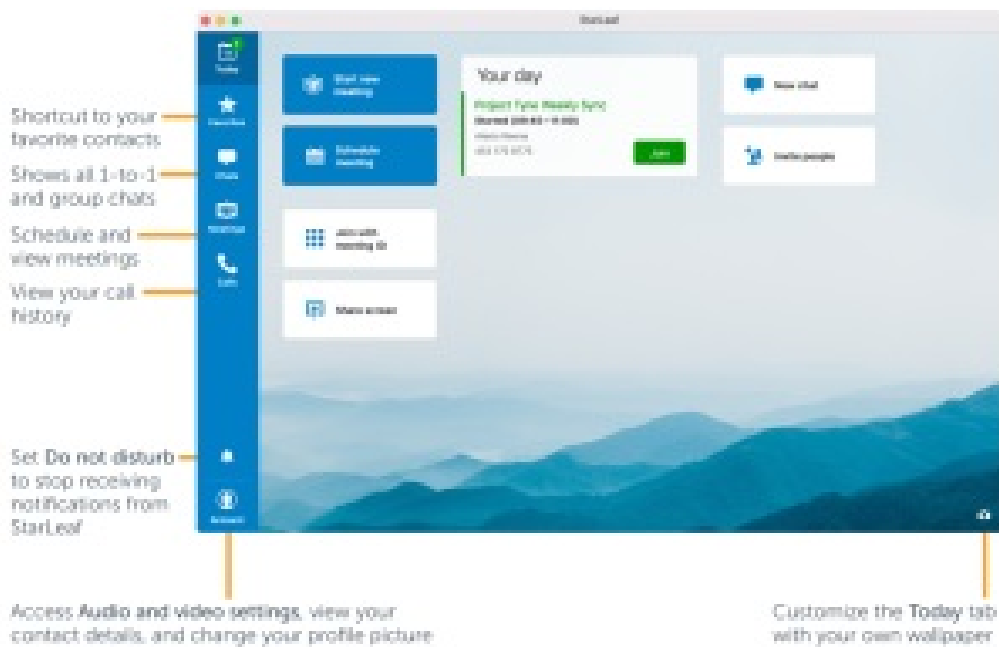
StarLeaf

Today

Favorites

Chats

Meetings

Calls

Shortcut to your favorite contacts

Shows all 1-to-1 and group chats

Schedule and view meetings

View your call history

Start new meeting

Schedule meeting

Join with meeting ID

Share screen

Your day

Project Tyrie Weekly Sync

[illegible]

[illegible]

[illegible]

Join

New chat

Invite people

Set Do not disturb to stop receiving notifications from StarLeaf

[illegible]

Access Audio and video settings, view your contact details, and change your profile picture

Customize the Today tab with your own wallpaper